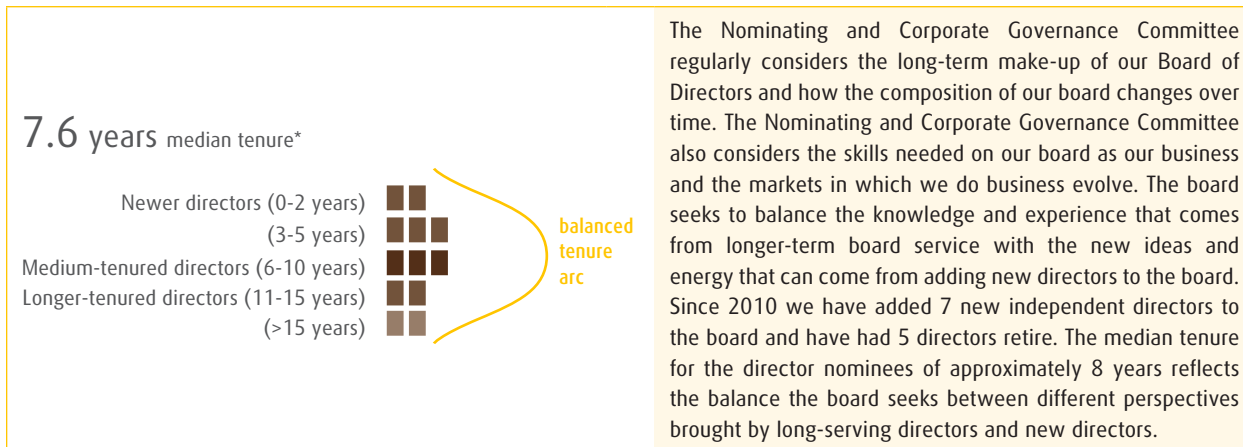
7.6 years median tenure*

Newer directors (0-2 years)
(3-5 years)
Medium-tenured directors (6-10 years)
Longer-tenured directors (11-15 years)
(>15 years)

balanced tenure arc

The Nominating and Corporate Governance Committee regularly considers the long-term make-up of our Board of Directors and how the composition of our board changes over time. The Nominating and Corporate Governance Committee also considers the skills needed on our board as our business and the markets in which we do business evolve. The board seeks to balance the knowledge and experience that comes from longer-term board service with the new ideas and energy that can come from adding new directors to the board. Since 2010 we have added 7 new independent directors to the board and have had 5 directors retire. The median tenure for the director nominees of approximately 8 years reflects the balance the board seeks between different perspectives brought by long-serving directors and new directors.